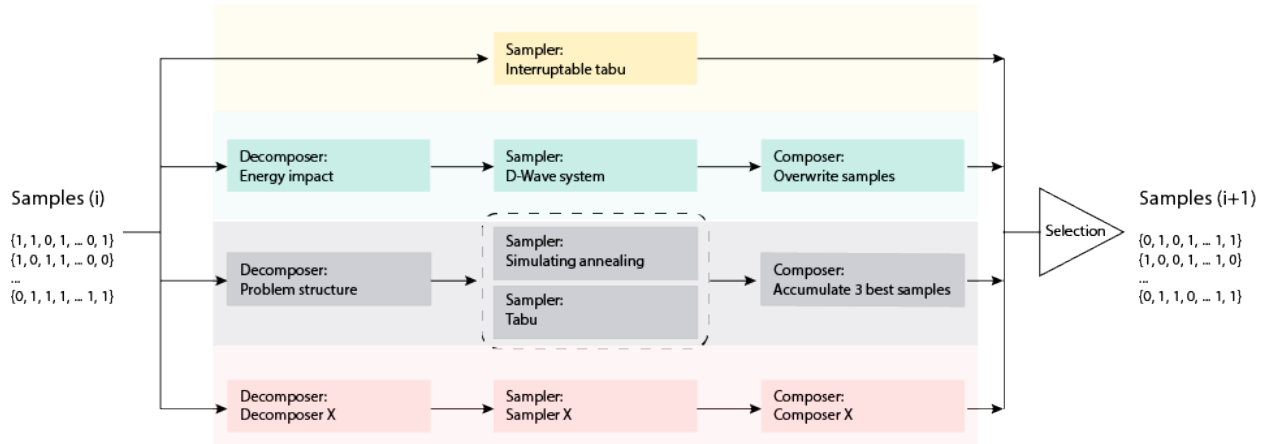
Samples (i)

{1, 1, 0, 1, ... 0, 1}
{1, 0, 1, 1, ... 0, 0}
...
{0, 1, 1, 1, ... 1, 1}

Sampler:
Interruptable tabu

Decomposer:
Energy impact

Sampler:
D-Wave system

Composer:
Overwrite samples

Decomposer:
Problem structure

Sampler:
Simulating annealing

Sampler:
Tabu

Composer:
Accumulate 3 best samples

Decomposer:
Decomposer X

Sampler:
Sampler X

Composer:
Composer X

Selection

Samples (i+1)

{0, 1, 0, 1, ... 1, 1}
{1, 0, 0, 1, ... 1, 0}
...
{0, 1, 1, 0, ... 1, 1}